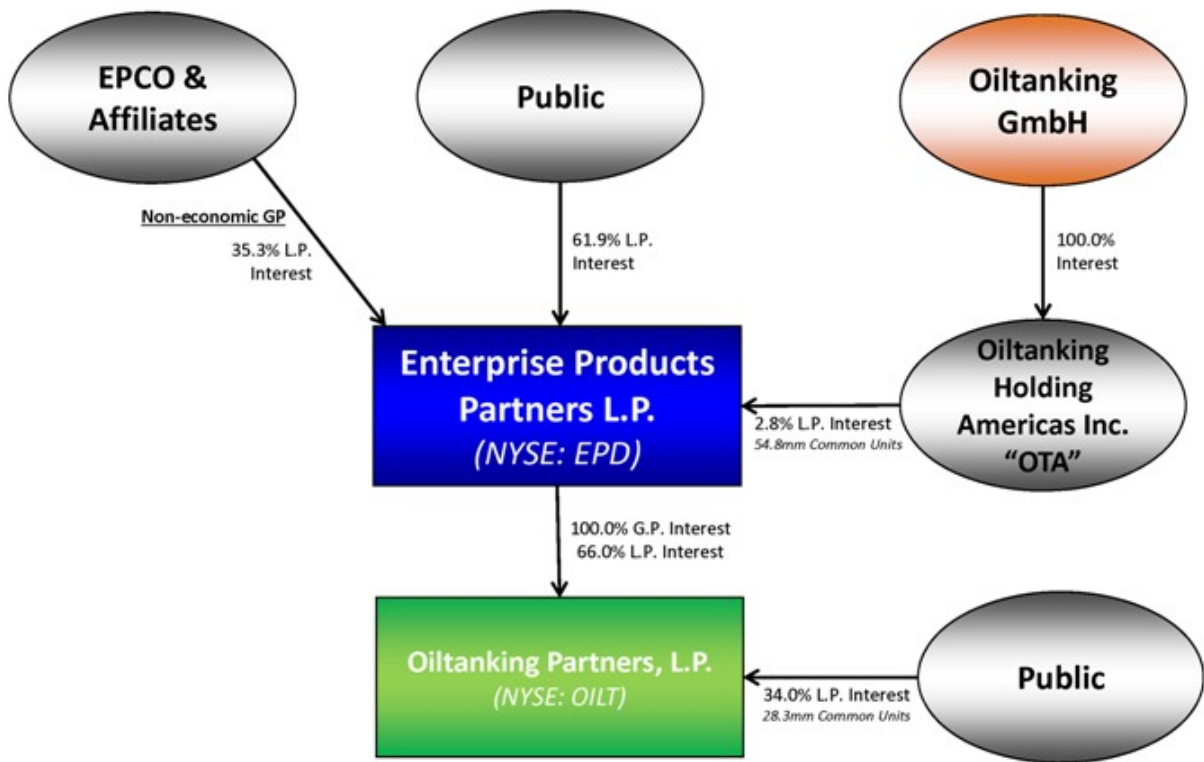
EPCO & Affiliates

Public

Oiltanking GmbH

Non-economic GP
35.3% L.P. Interest

61.9% L.P. Interest

100.0% Interest

Enterprise Products Partners L.P.
(NYSE: EPD)

2.8% L.P. Interest
54.8mm Common Units

Oiltanking Holding Americas Inc. "OTA"

100.0% G.P. Interest
66.0% L.P. Interest

Oiltanking Partners, L.P.
(NYSE: OILT)

34.0% L.P. Interest
28.3mm Common Units

Public